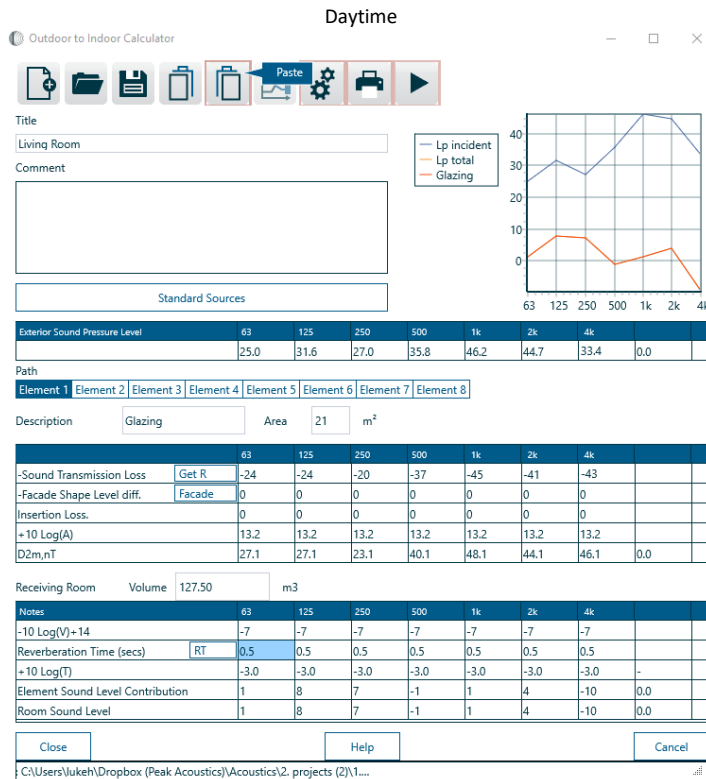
Daytime

Outdoor to Indoor Calculator

Paste

Title

Living Room

Comment

Standard Sources

Lp incident
Lp total
Glazing

40
30
20
10
0

63 125 250 500 1k 2k 4k

| Exterior Sound Pressure Level | 63 | 125 | 250 | 500 | 1k | 2k | 4k | |
|---|---|---|---|---|---|---|---|---|
| | 25.0 | 31.6 | 27.0 | 35.8 | 46.2 | 44.7 | 33.4 | 0.0 |

Path

Element 1 Element 2 Element 3 Element 4 Element 5 Element 6 Element 7 Element 8

Description Glazing Area 21 m²

| | 63 | 125 | 250 | 500 | 1k | 2k | 4k | |
|---|---|---|---|---|---|---|---|---|
| -Sound Transmission Loss Get R | -24 | -24 | -20 | -37 | -45 | -41 | -43 | |
| -Facade Shape Level diff. Facade | 0 | 0 | 0 | 0 | 0 | 0 | 0 | |
| Insertion Loss. | 0 | 0 | 0 | 0 | 0 | 0 | 0 | |
| +10 Log(A) | 13.2 | 13.2 | 13.2 | 13.2 | 13.2 | 13.2 | 13.2 | |
| D2m,nT | 27.1 | 27.1 | 23.1 | 40.1 | 48.1 | 44.1 | 46.1 | 0.0 |

Receiving Room Volume 127.50 m3

| Notes | 63 | 125 | 250 | 500 | 1k | 2k | 4k | |
|---|---|---|---|---|---|---|---|---|
| -10 Log(V)+14 | -7 | -7 | -7 | -7 | -7 | -7 | -7 | |
| Reverberation Time (secs) RT | 0.5 | 0.5 | 0.5 | 0.5 | 0.5 | 0.5 | 0.5 | |
| +10 Log(T) | -3.0 | -3.0 | -3.0 | -3.0 | -3.0 | -3.0 | -3.0 | - |
| Element Sound Level Contribution | 1 | 8 | 7 | -1 | 1 | 4 | -10 | 0.0 |
| Room Sound Level | 1 | 8 | 7 | -1 | 1 | 4 | -10 | 0.0 |

Close Help Cancel

C:\Users\lukeh\Dropbox (Peak Acoustics)\Acoustics\2. projects (2)\1....